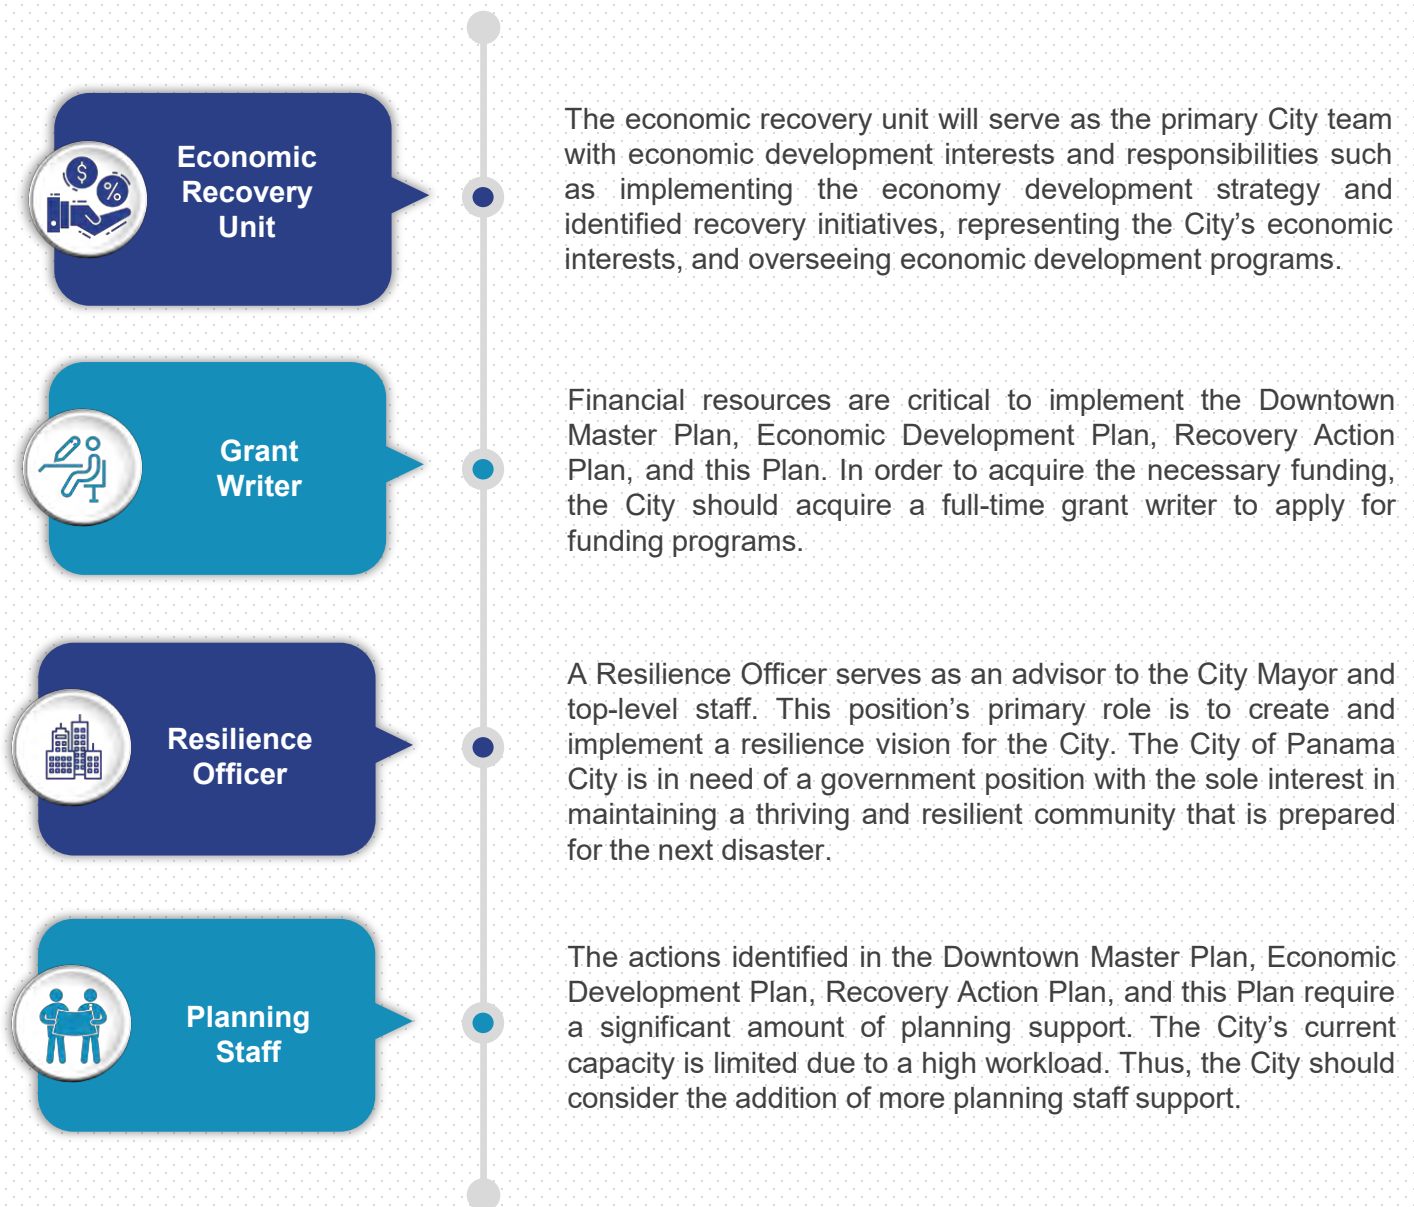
Economic Recovery Unit

The economic recovery unit will serve as the primary City team with economic development interests and responsibilities such as implementing the economy development strategy and identified recovery initiatives, representing the City's economic interests, and overseeing economic development programs.

Grant Writer

Financial resources are critical to implement the Downtown Master Plan, Economic Development Plan, Recovery Action Plan, and this Plan. In order to acquire the necessary funding, the City should acquire a full-time grant writer to apply for funding programs.

Resilience Officer

A Resilience Officer serves as an advisor to the City Mayor and top-level staff. This position's primary role is to create and implement a resilience vision for the City. The City of Panama City is in need of a government position with the sole interest in maintaining a thriving and resilient community that is prepared for the next disaster.

Planning Staff

The actions identified in the Downtown Master Plan, Economic Development Plan, Recovery Action Plan, and this Plan require a significant amount of planning support. The City's current capacity is limited due to a high workload. Thus, the City should consider the addition of more planning staff support.